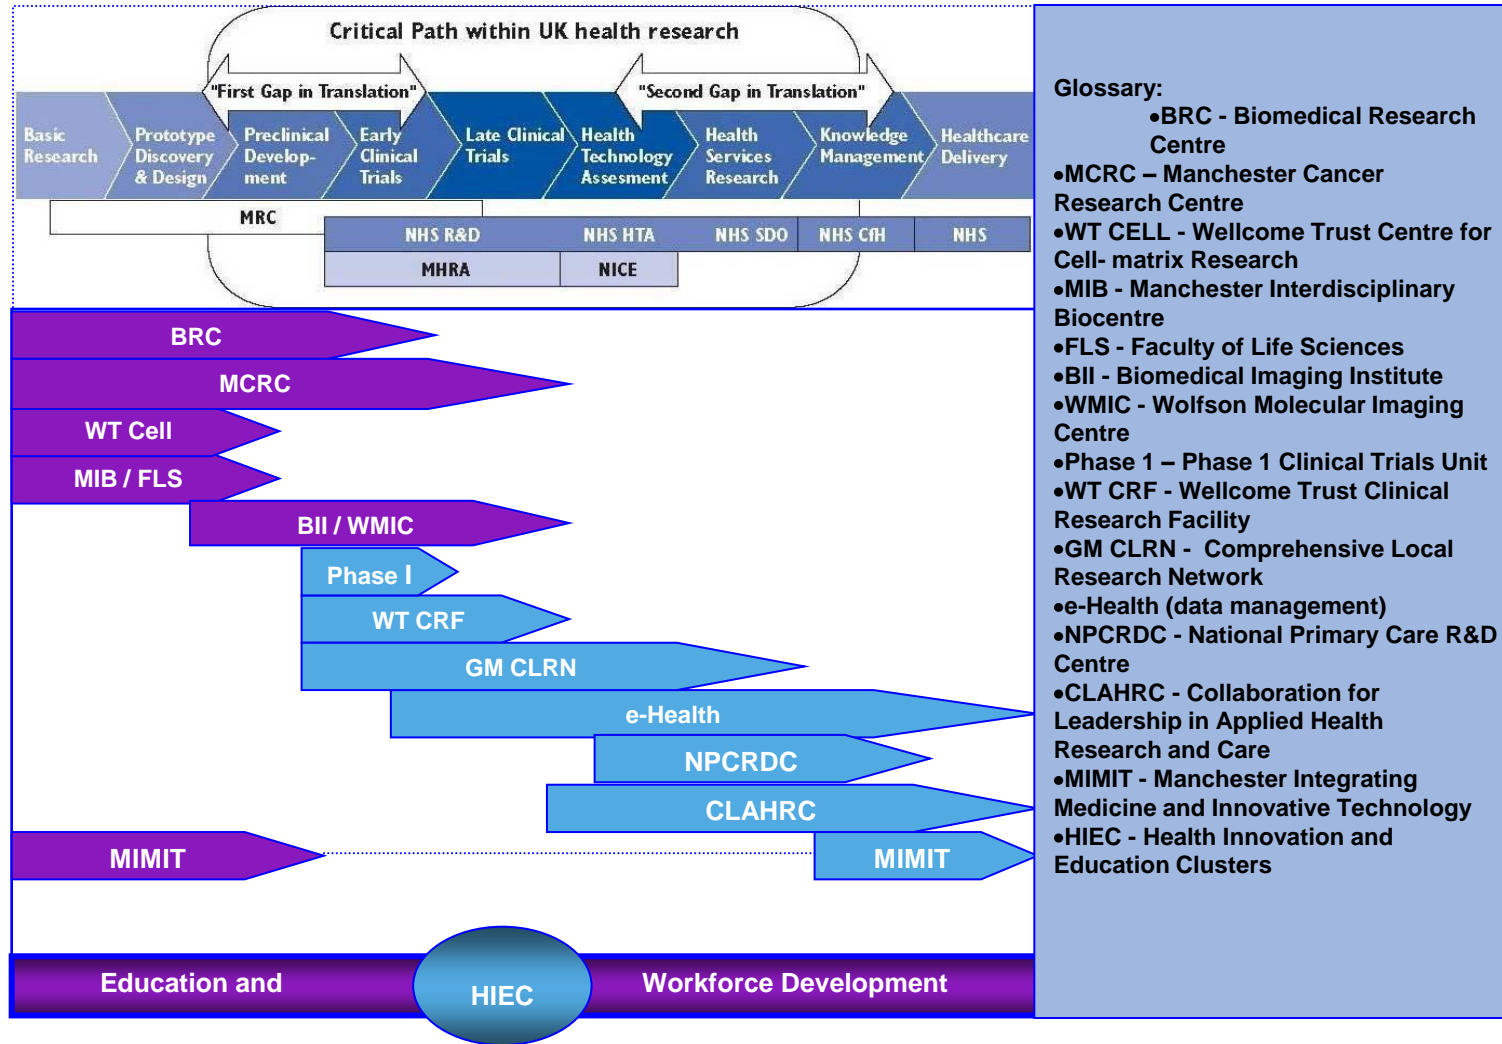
Critical Path within UK health research

"First Gap in Translation"

"Second Gap in Translation"

Basic Research

Prototype Discovery & Design

Preclinical Development

Early Clinical Trials

Late Clinical Trials

Health Technology Assesment

Health Services Research

Knowledge Management

Healthcare Delivery

MRC

NHS R&D

NHS HTA

NHS SDO

NHS CfH

NHS

MHRA

NICE

BRC

MCRC

WT Cell

MIB / FLS

BII / WMIC

Phase I

WT CRF

GM CLRN

e-Health

NPCRDC

CLAHRC

MIMIT

MIMIT

Education and

HIEC

Workforce Development

Glossary:
•BRC - Biomedical Research Centre
•MCRC – Manchester Cancer Research Centre
•WT CELL - Wellcome Trust Centre for Cell- matrix Research
•MIB - Manchester Interdisciplinary Biocentre
•FLS - Faculty of Life Sciences
•BII - Biomedical Imaging Institute
•WMIC - Wolfson Molecular Imaging Centre
•Phase 1 – Phase 1 Clinical Trials Unit
•WT CRF - Wellcome Trust Clinical Research Facility
•GM CLRN - Comprehensive Local Research Network
•e-Health (data management)
•NPCRDC - National Primary Care R&D Centre
•CLAHRC - Collaboration for Leadership in Applied Health Research and Care
•MIMIT - Manchester Integrating Medicine and Innovative Technology
•HIEC - Health Innovation and Education Clusters